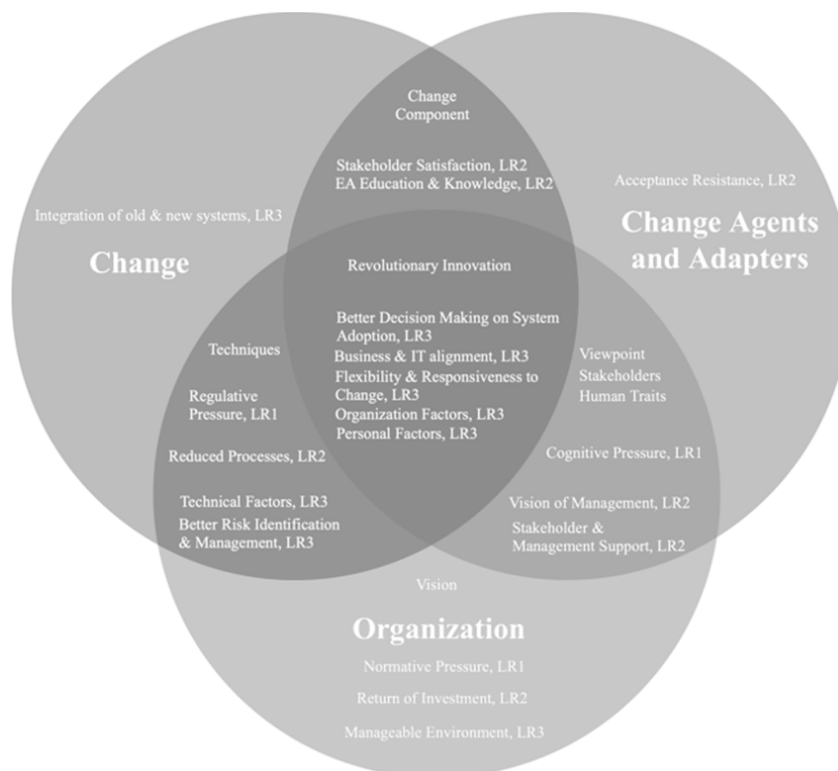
Change Component

Stakeholder Satisfaction, LR2
EA Education & Knowledge, LR2

Acceptance Resistance, LR2

Integration of old & new systems, LR3

Change Agents and Adapters

Change

Revolutionary Innovation

Better Decision Making on System Adoption, LR3
Business & IT alignment, LR3
Flexibility & Responsiveness to Change, LR3
Organization Factors, LR3
Personal Factors, LR3

Techniques

Regulative Pressure, LR1

Viewpoint
Stakeholders
Human Traits

Reduced Processes, LR2

Cognitive Pressure, LR1

Technical Factors, LR3
Better Risk Identification & Management, LR3

Vision of Management, LR2
Stakeholder & Management Support, LR2

Vision

Organization

Normative Pressure, LR1

Return of Investment, LR2

Manageable Environment, LR3